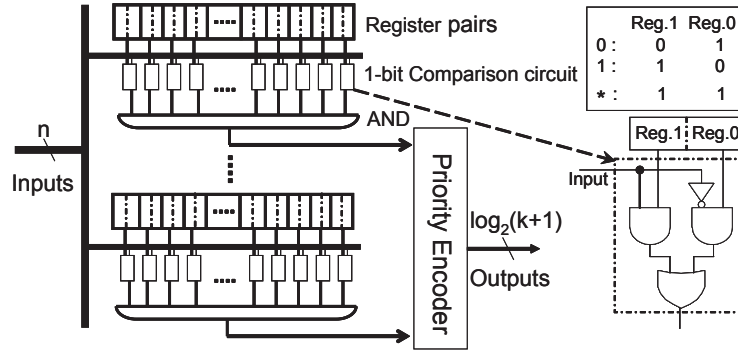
Register pairs

| | Reg.1 | Reg.0 |
|---|---|---|
| 0 : | 0 | 1 |
| 1 : | 1 | 0 |
| * : | 1 | 1 |

1-bit Comparison circuit

AND

n

Inputs

Priority Encoder

$\log_2(k+1)$

Outputs

Reg.1 Reg.0

Input